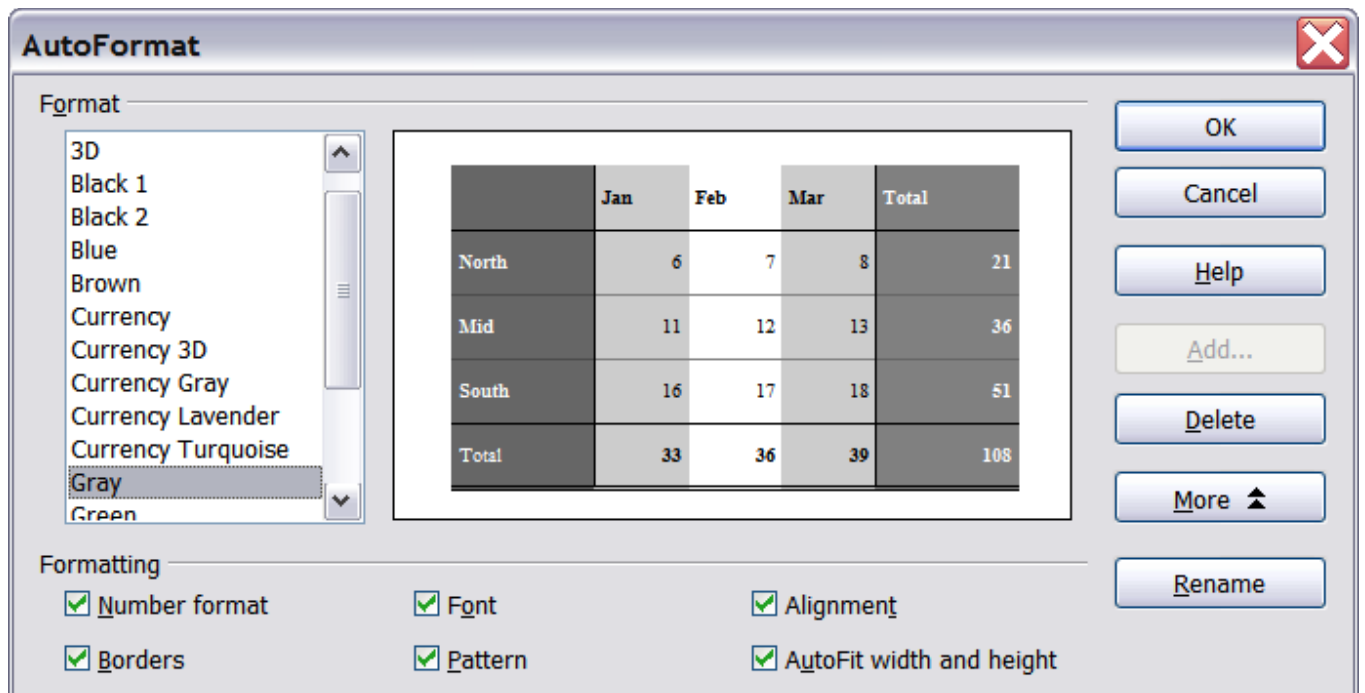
AutoFormat

Format

3D
Black 1
Black 2
Blue
Brown
Currency
Currency 3D
Currency Gray
Currency Lavender
Currency Turquoise
Gray
Green

| | Jan | Feb | Mar | Total |
|---|---|---|---|---|
| North | 6 | 7 | 8 | 21 |
| Mid | 11 | 12 | 13 | 36 |
| South | 16 | 17 | 18 | 51 |
| Total | 33 | 36 | 39 | 108 |

OK
Cancel
Help
Add...
Delete
More
Rename

Formatting

Number format
Font
Alignment
Borders
Pattern
AutoFit width and height